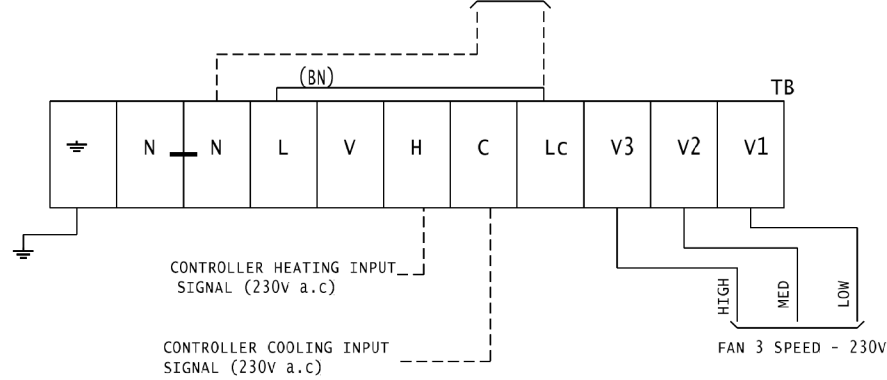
(BN)

TB

| ⏚ | N | N | L | V | H | C | Lc | V3 | V2 | V1 |
|---|---|---|---|---|---|---|---|---|---|---|

CONTROLLER HEATING INPUT SIGNAL (230V a.c)

CONTROLLER COOLING INPUT SIGNAL (230V a.c)

HIGH

MED

LOW

FAN 3 SPEED - 230V